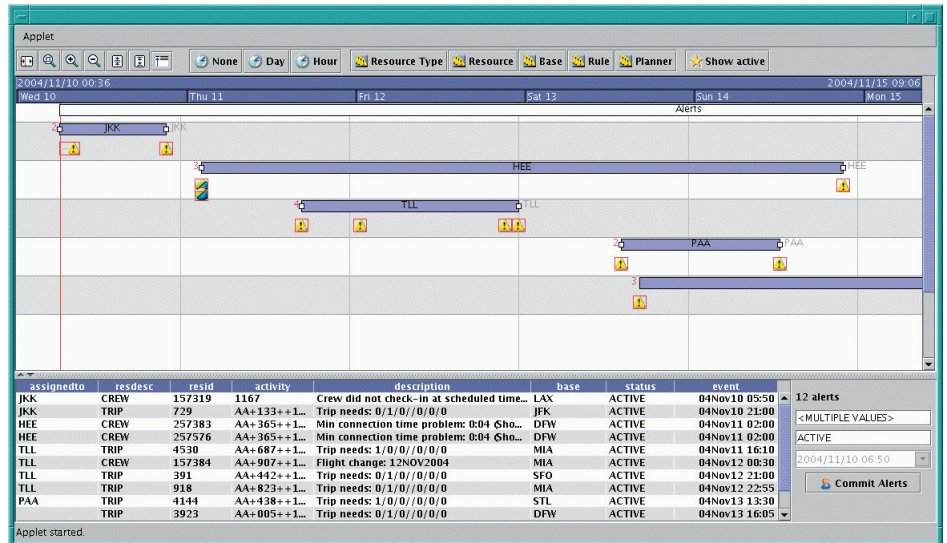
Applet

None Day Hour Resource Type Resource Base Rule Planner Show active

2004/11/10 00:36 2004/11/15 09:06

Wed 10 Thu 11 Fri 12 Sat 13 Sun 14 Mon 15

Alerts

2 JKK JKK

3 HEE HEE

4 TLL TLL

2 PAA PAA

3

| assignedto | resdesc | resid | activity | description | base | status | event |
|---|---|---|---|---|---|---|---|
| JKK | CREW | 157319 | 1167 | Crew did not check-in at scheduled time... | LAX | ACTIVE | 04Nov10 05:50 |
| JKK | TRIP | 729 | AA+133++1... | Trip needs: 0/1/0//0/0/0 | JFK | ACTIVE | 04Nov10 21:00 |
| HEE | CREW | 257383 | AA+365++1... | Min connection time problem: 0:04 (Sho... | DFW | ACTIVE | 04Nov11 02:00 |
| HEE | CREW | 257576 | AA+365++1... | Min connection time problem: 0:04 (Sho... | DFW | ACTIVE | 04Nov11 02:00 |
| TLL | TRIP | 4530 | AA+687++1... | Trip needs: 1/0/0//0/0/0 | MIA | ACTIVE | 04Nov11 16:10 |
| TLL | CREW | 157384 | AA+907++1... | Flight change: 12NOV2004 | MIA | ACTIVE | 04Nov12 00:30 |
| TLL | TRIP | 391 | AA+442++1... | Trip needs: 0/1/0//0/0/0 | SFO | ACTIVE | 04Nov12 21:00 |
| TLL | TRIP | 918 | AA+823++1... | Trip needs: 0/1/0//0/0/0 | MIA | ACTIVE | 04Nov12 22:55 |
| PAA | TRIP | 4144 | AA+438++1... | Trip needs: 1/0/0//0/0/0 | STL | ACTIVE | 04Nov13 13:30 |
| | TRIP | 3923 | AA+005++1... | Trip needs: 0/1/0//0/0/0 | DFW | ACTIVE | 04Nov13 16:05 |

12 alerts
<MULTIPLE VALUES>
ACTIVE
2004/11/10 06:50
Commit Alerts

Applet started.